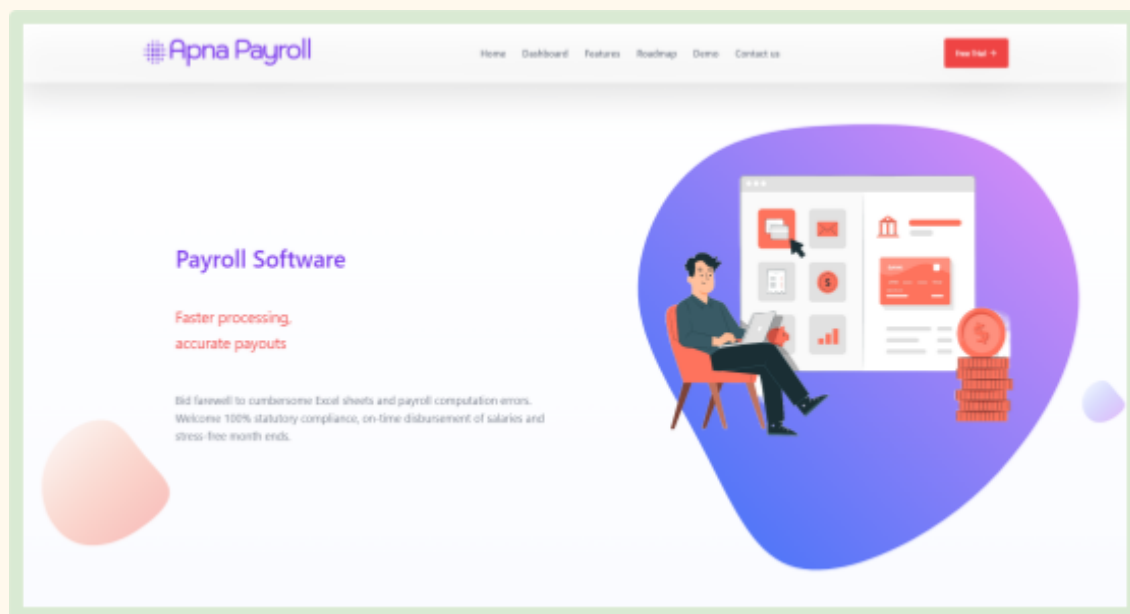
Apna Payroll

Home Dashboard Features Roadmap Demo Contact us

Free Trial →

Payroll Software

Faster processing, accurate payouts

Bid farewell to cumbersome Excel sheets and payroll computation errors. Welcome 100% statutory compliance, on-time disbursement of salaries and stress-free month ends.